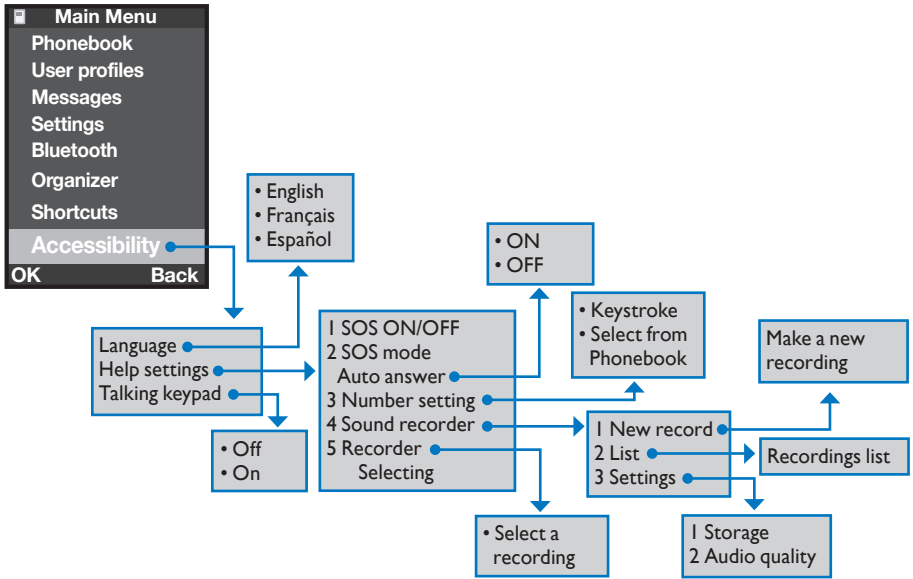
Main Menu
Phonebook
User profiles
Messages
Settings
Bluetooth
Organizer
Shortcuts
Accessibility
OK
Back

• English
• Français
• Español

Language
Help settings
Talking keypad

• Off
• On

1 SOS ON/OFF
2 SOS mode
Auto answer
3 Number setting
4 Sound recorder
5 Recorder Selecting

• ON
• OFF

• Keystroke
• Select from Phonebook

• Select a recording

1 New record
2 List
3 Settings

Make a new recording

Recordings list

1 Storage
2 Audio quality